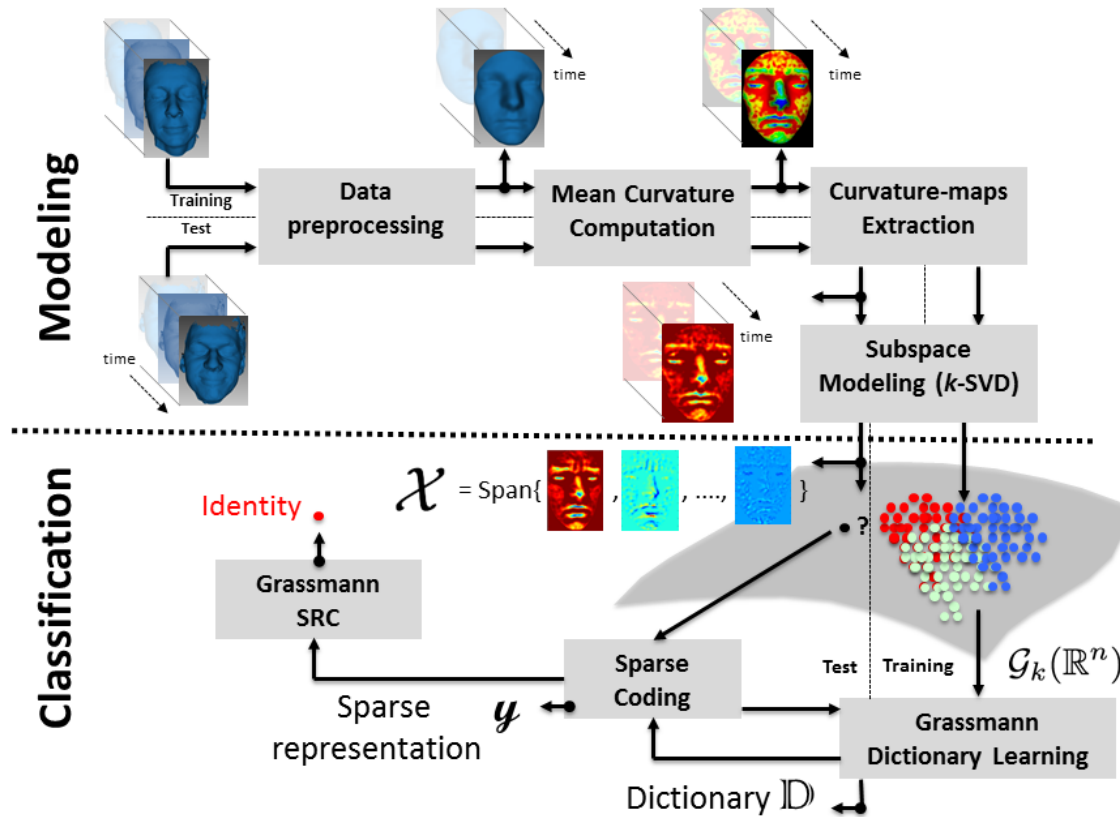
Modeling

time

time

Training

Test

Data preprocessing

Mean Curvature Computation

Curvature-maps Extraction

time

time

Subspace Modeling ($k$-SVD)

Classification

$\mathcal{X}$ = Span{ , , ...., }

?

Identity

Grassmann SRC

Sparse Coding

Test

Training

$\mathcal{G}_k(\mathbb{R}^n)$

Sparse representation

$\boldsymbol{y}$

Grassmann Dictionary Learning

Dictionary $\mathbb{D}$